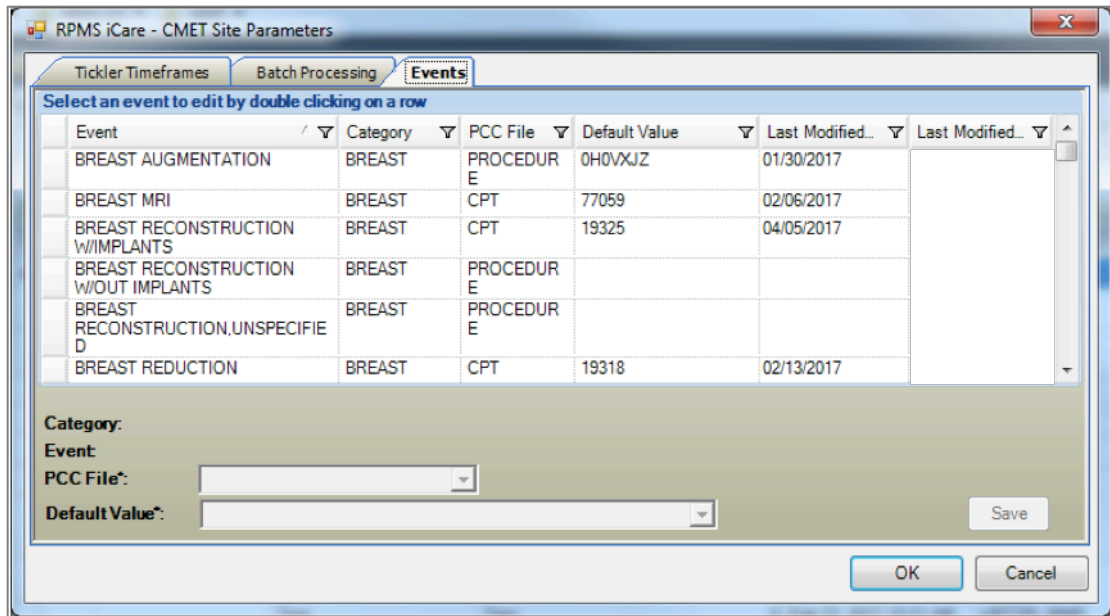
RPMS iCare - CMET Site Parameters

Tickler Timeframes | Batch Processing | Events

Select an event to edit by double clicking on a row

| Event | Category | PCC File | Default Value | Last Modified... | Last Modified... |
|---|---|---|---|---|---|
| BREAST AUGMENTATION | BREAST | PROCEDURE | 0H0VXJZ | 01/30/2017 | |
| BREAST MRI | BREAST | CPT | 77059 | 02/06/2017 | |
| BREAST RECONSTRUCTION W/IMPLANTS | BREAST | CPT | 19325 | 04/05/2017 | |
| BREAST RECONSTRUCTION W/OUT IMPLANTS | BREAST | PROCEDURE | | | |
| BREAST RECONSTRUCTION,UNSPECIFIED | BREAST | PROCEDURE | | | |
| BREAST REDUCTION | BREAST | CPT | 19318 | 02/13/2017 | |

Category:
Event:
PCC File*:
Default Value*:

Save

OK
Cancel